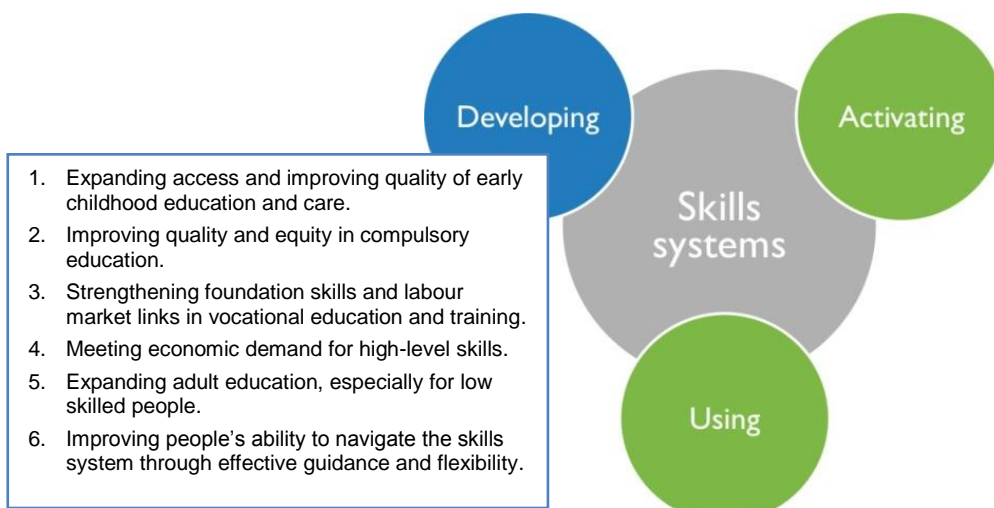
Developing

Activating

Skills systems

Using

1. Expanding access and improving quality of early childhood education and care.
2. Improving quality and equity in compulsory education.
3. Strengthening foundation skills and labour market links in vocational education and training.
4. Meeting economic demand for high-level skills.
5. Expanding adult education, especially for low skilled people.
6. Improving people’s ability to navigate the skills system through effective guidance and flexibility.